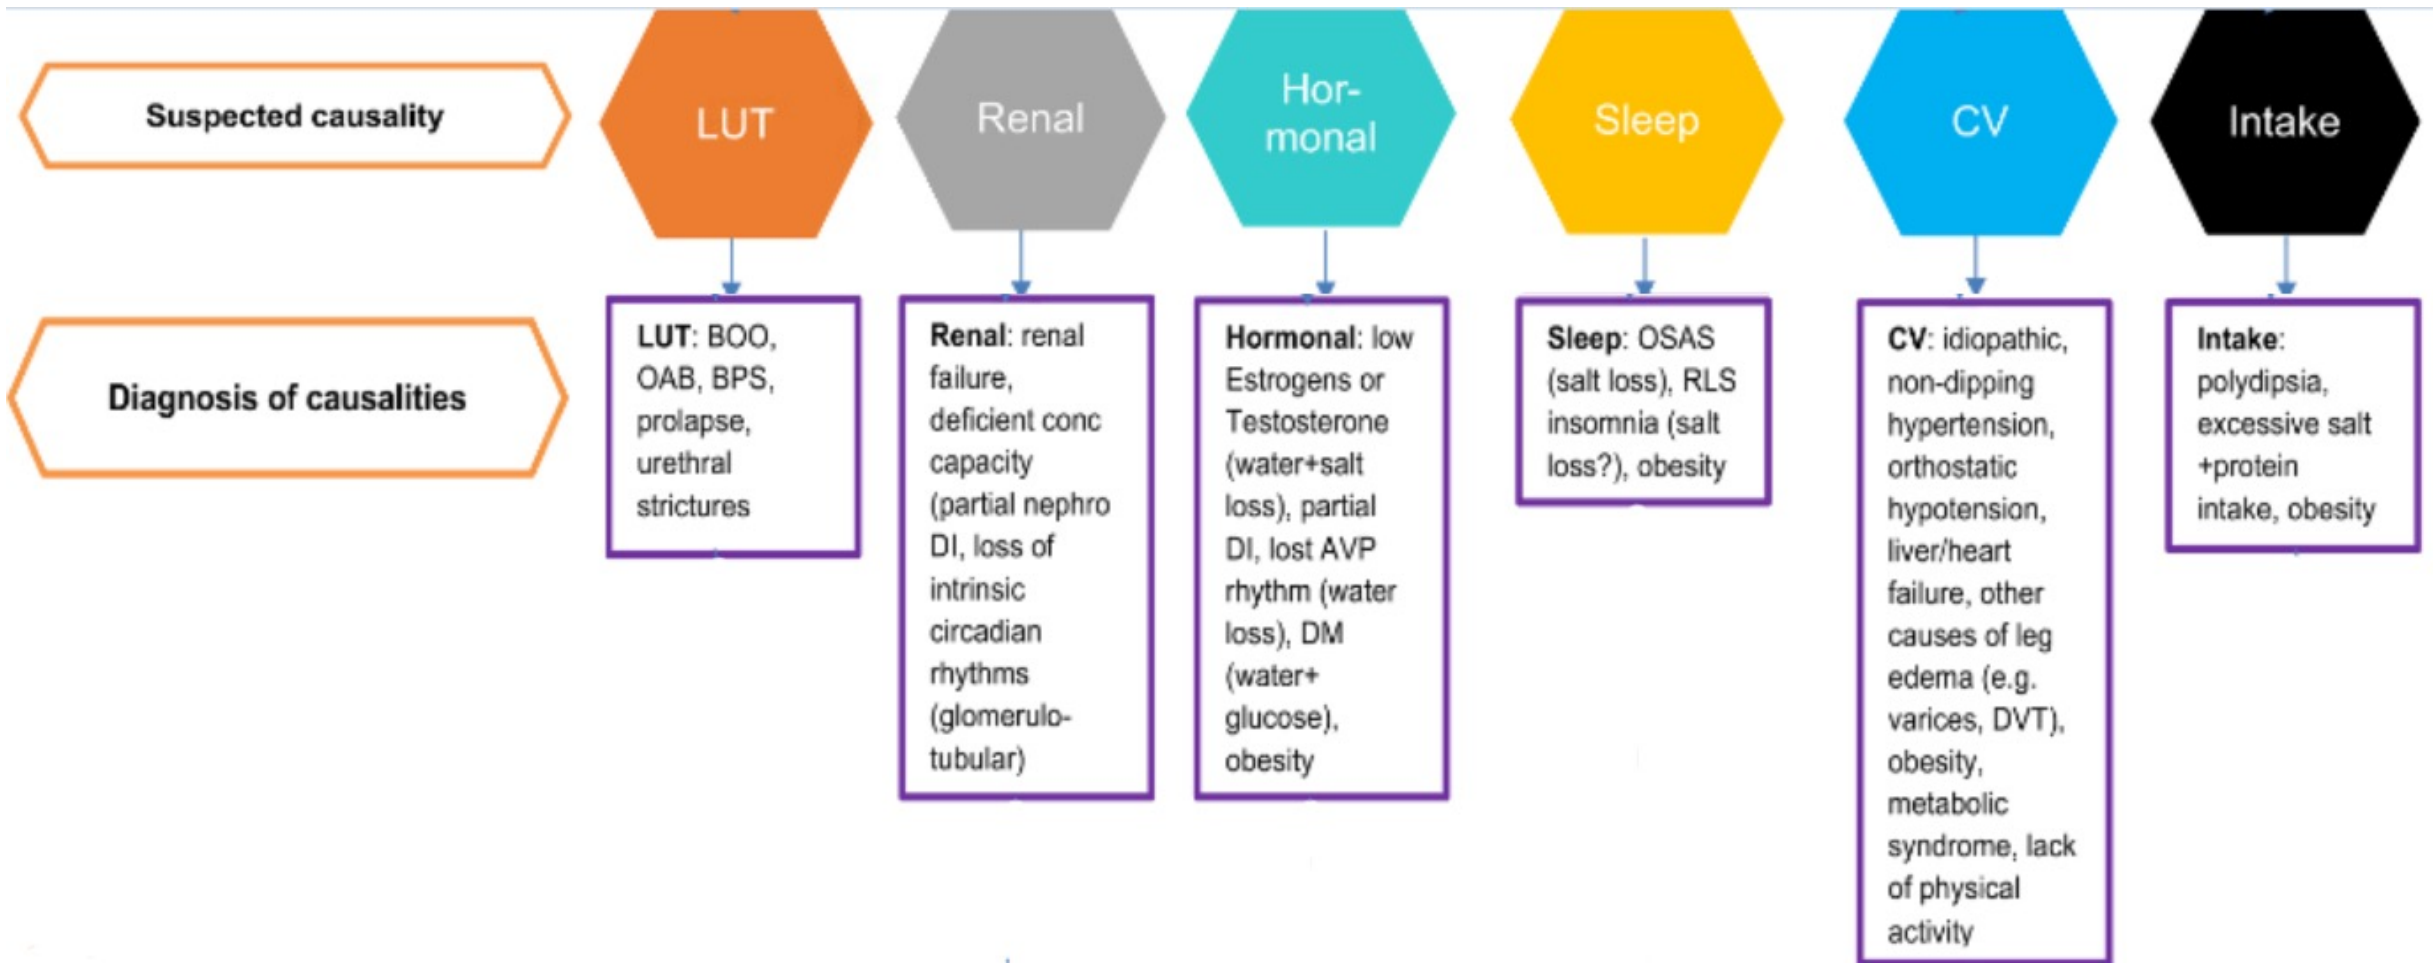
Suspected causality

LUT

Renal

Hor-monal

Sleep

CV

Intake

Diagnosis of causalities

LUT: BOO, OAB, BPS, prolapse, urethral strictures

Renal: renal failure, deficient conc capacity (partial nephro DI, loss of intrinsic circadian rhythms (glomerulo-tubular)

Hormonal: low Estrogens or Testosterone (water+salt loss), partial DI, lost AVP rhythm (water loss), DM (water+ glucose), obesity

Sleep: OSAS (salt loss), RLS insomnia (salt loss?), obesity

CV: idiopathic, non-dipping hypertension, orthostatic hypotension, liver/heart failure, other causes of leg edema (e.g. varices, DVT), obesity, metabolic syndrome, lack of physical activity

Intake: polydipsia, excessive salt +protein intake, obesity